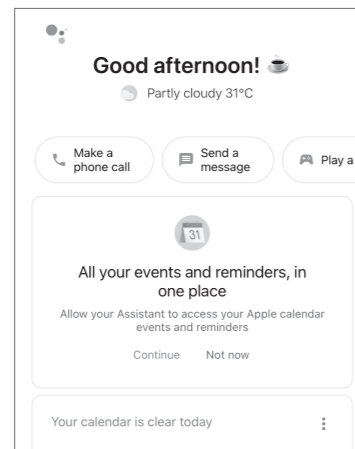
Good afternoon! ☕

Partly cloudy 31°C

Make a phone call

Send a message

Play a

31

All your events and reminders, in one place

Allow your Assistant to access your Apple calendar events and reminders

Continue Not now

Your calendar is clear today